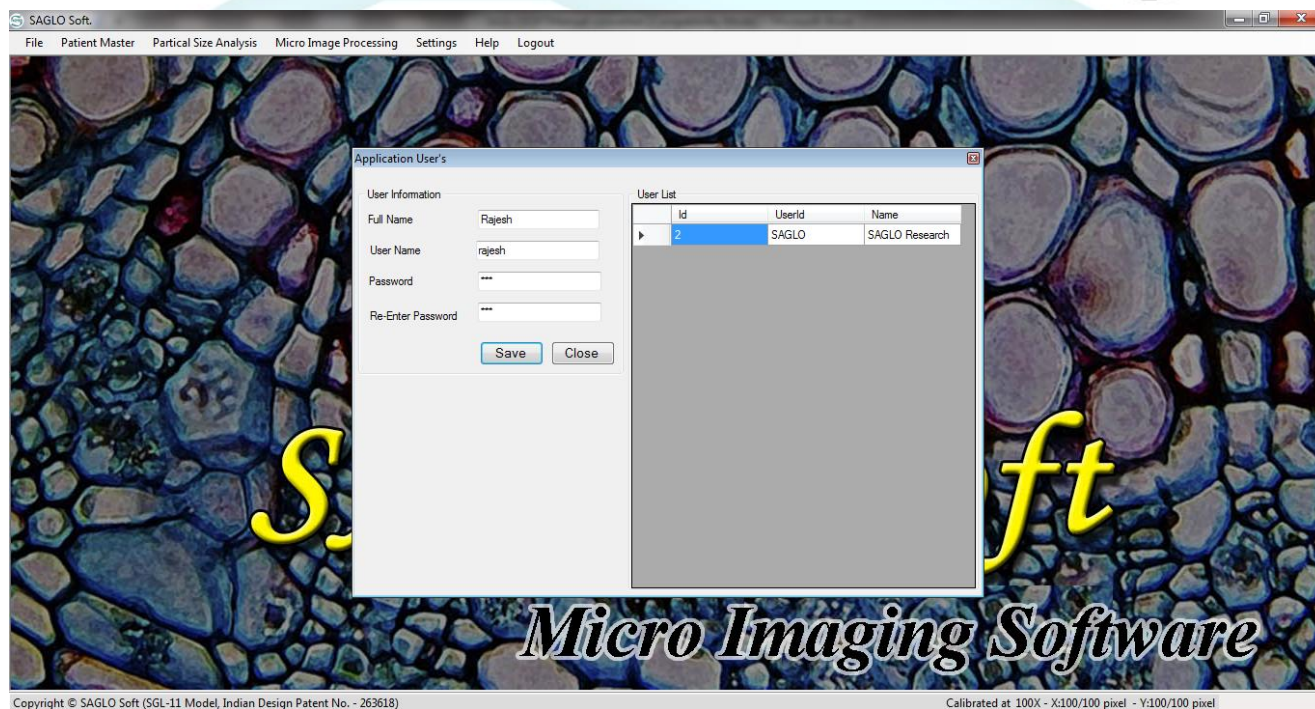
SAGLO Soft.

File Patient Master Partical Size Analysis Micro Image Processing Settings Help Logout

Application User's

User Information

Full Name Rajesh

User Name rajesh

Password ***

Re-Enter Password ***

Save Close

User List

| | Id | UserId | Name |
|---|---|---|---|
| ▸ | 2 | SAGLO | SAGLO Research |

S ft

Micro Imaging Software

Copyright © SAGLO Soft (SGL-11 Model, Indian Design Patent No. - 263618)

Calibrated at 100X - X:100/100 pixel - Y:100/100 pixel